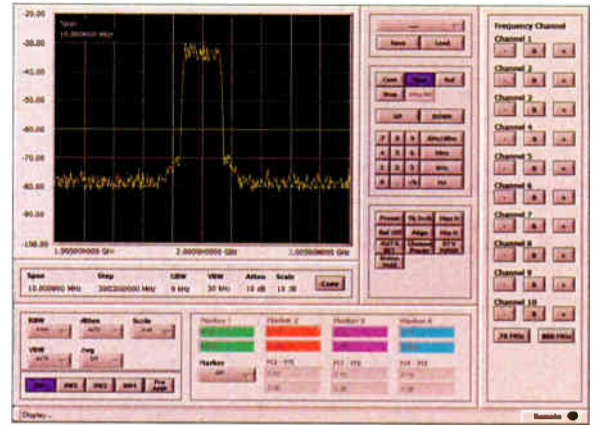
-20.00
-30.00
-40.00
-50.00
-60.00
-70.00
-80.00
-90.00
-100.00

Span
10.000000 MHz

1.995000000 GHz
2.000000000 GHz
2.005000000 GHz

| Span | Step | RBW | VBW | Atten | Scale |
|---|---|---|---|---|---|
| 10.000000 MHz | 2002000000 MHz | 9 kHz | 30 kHz | 10 dB | 10 dB |

Conn

RBW
Atten
Scale
VBW
Avg

Marker 1
Marker 2
Marker 3
Marker 4

Marker

Save
Load

Cent
Span
Ref
Step

UP
DOWN

7 8 9 GHz/dBm
4 5 6 MHz
1 2 3 kHz
0 . -/+ Hz

Frequency Channel
Channel 1
Channel 2
Channel 3
Channel 4
Channel 5
Channel 6
Channel 7
Channel 8
Channel 9
Channel 10

Display...
Remote